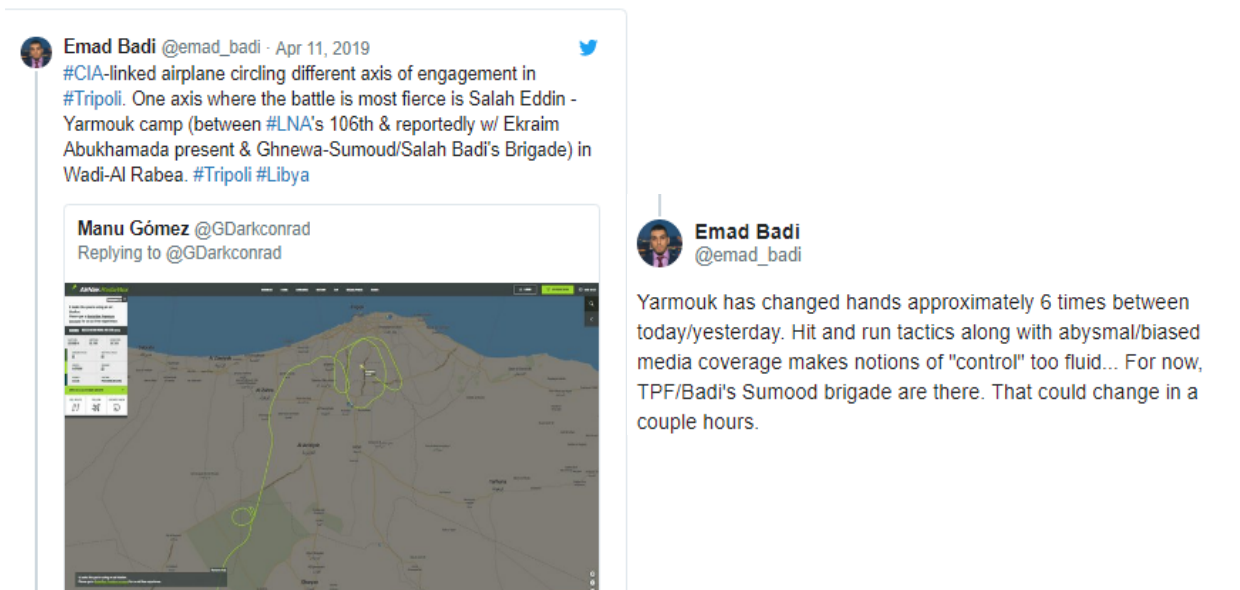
Emad Badi @emad_badi · Apr 11, 2019

#CIA-linked airplane circling different axis of engagement in #Tripoli. One axis where the battle is most fierce is Salah Eddin - Yarmouk camp (between #LNA's 106th & reportedly w/ Ekraim Abukhamada present & Ghnewa-Sumoud/Salah Badi's Brigade) in Wadi-Al Rabea. #Tripoli #Libya

Manu Gómez @GDarkconrad
Replying to @GDarkconrad

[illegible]

Emad Badi
@emad_badi

Yarmouk has changed hands approximately 6 times between today/yesterday. Hit and run tactics along with abysmal/biased media coverage makes notions of "control" too fluid... For now, TPF/Badi's Sumood brigade are there. That could change in a couple hours.